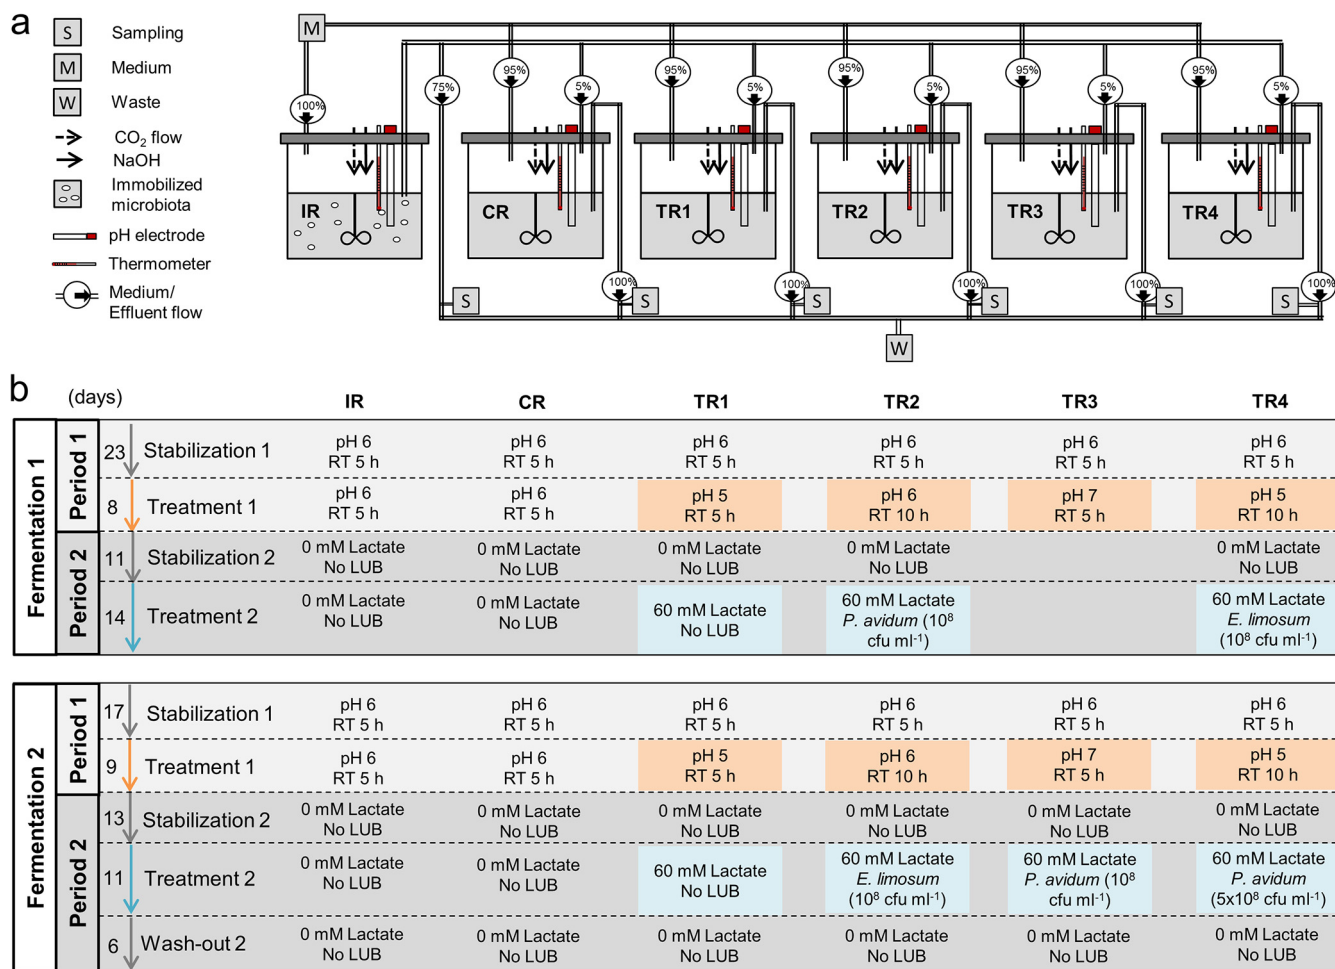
a

S Sampling
M Medium
W Waste
$CO_2$ flow
NaOH
Immobilized microbiota
pH electrode
Thermometer
Medium/ Effluent flow

M
100%
75%
95%
5%
95%
5%
95%
5%
95%
5%
95%
5%
IR
CR
TR1
TR2
TR3
TR4
S
100% S
100% S
100% S
100% S
S 100%
W

b

Fermentation 1

| | (days) | | IR | CR | TR1 | TR2 | TR3 | TR4 |
|---|---|---|---|---|---|---|---|---|
| Period 1 | 23 | Stabilization 1 | pH 6 RT 5 h | pH 6 RT 5 h | pH 6 RT 5 h | pH 6 RT 5 h | pH 6 RT 5 h | pH 6 RT 5 h |
| Period 1 | 8 | Treatment 1 | pH 6 RT 5 h | pH 6 RT 5 h | pH 5 RT 5 h | pH 6 RT 10 h | pH 7 RT 5 h | pH 5 RT 10 h |
| Period 2 | 11 | Stabilization 2 | 0 mM Lactate No LUB | 0 mM Lactate No LUB | 0 mM Lactate No LUB | 0 mM Lactate No LUB | | 0 mM Lactate No LUB |
| Period 2 | 14 | Treatment 2 | 0 mM Lactate No LUB | 0 mM Lactate No LUB | 60 mM Lactate No LUB | 60 mM Lactate *P. avidum* ($10^8$ cfu ml$^{-1}$) | | 60 mM Lactate *E. limosum* ($10^8$ cfu ml$^{-1}$) |

Fermentation 2

| | | | IR | CR | TR1 | TR2 | TR3 | TR4 |
|---|---|---|---|---|---|---|---|---|
| Period 1 | 17 | Stabilization 1 | pH 6 RT 5 h | pH 6 RT 5 h | pH 6 RT 5 h | pH 6 RT 5 h | pH 6 RT 5 h | pH 6 RT 5 h |
| Period 1 | 9 | Treatment 1 | pH 6 RT 5 h | pH 6 RT 5 h | pH 5 RT 5 h | pH 6 RT 10 h | pH 7 RT 5 h | pH 5 RT 10 h |
| Period 2 | 13 | Stabilization 2 | 0 mM Lactate No LUB | 0 mM Lactate No LUB | 0 mM Lactate No LUB | 0 mM Lactate No LUB | 0 mM Lactate No LUB | 0 mM Lactate No LUB |
| Period 2 | 11 | Treatment 2 | 0 mM Lactate No LUB | 0 mM Lactate No LUB | 60 mM Lactate No LUB | 60 mM Lactate *E. limosum* ($10^8$ cfu ml$^{-1}$) | 60 mM Lactate *P. avidum* ($10^8$ cfu ml$^{-1}$) | 60 mM Lactate *P. avidum* ($5x10^8$ cfu ml$^{-1}$) |
| | 6 | Wash-out 2 | 0 mM Lactate No LUB | 0 mM Lactate No LUB | 0 mM Lactate No LUB | 0 mM Lactate No LUB | 0 mM Lactate No LUB | 0 mM Lactate No LUB |